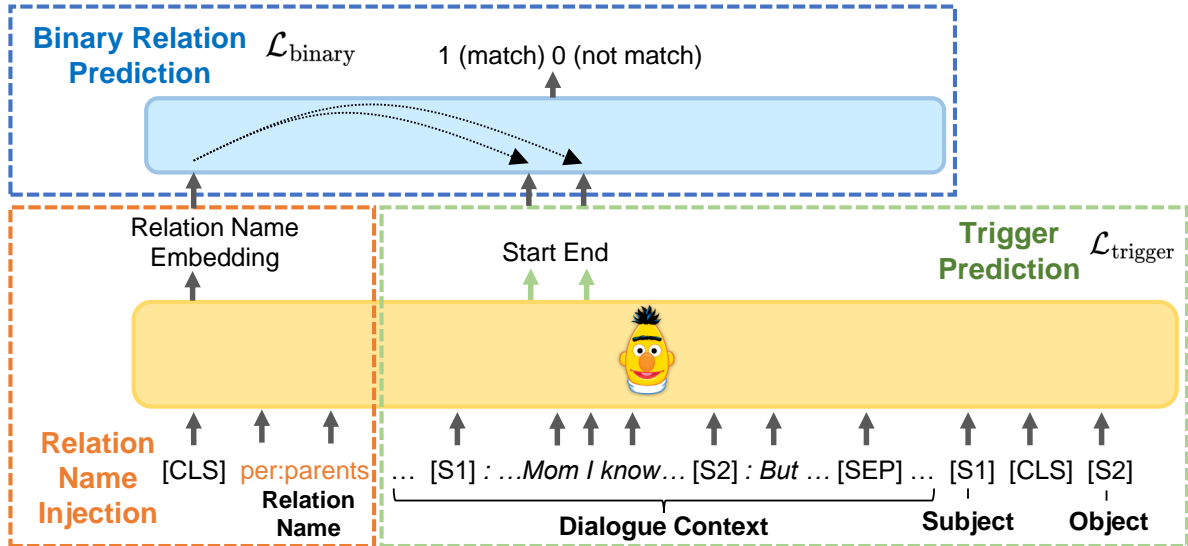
Binary Relation Prediction $\mathcal{L}_{\text{binary}}$

1 (match) 0 (not match)

Relation Name Embedding

Start End

Trigger Prediction $\mathcal{L}_{\text{trigger}}$

Relation Name Injection

[CLS] per:parents

Relation Name

… [S1] : …Mom I know… [S2] : But … [SEP] … [S1] [CLS] [S2]

Dialogue Context

Subject

Object